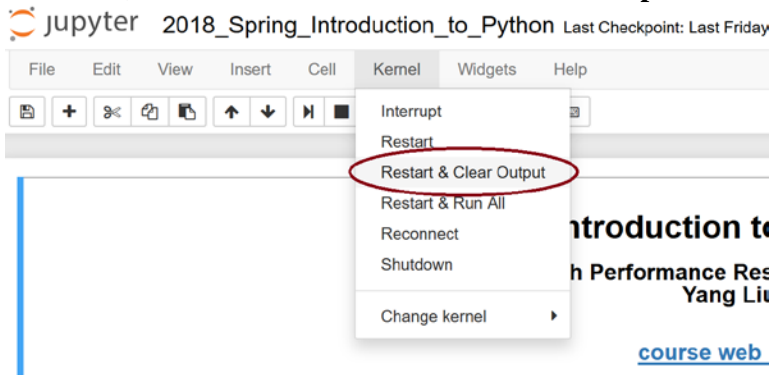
jupyter 2018_Spring_Introduction_to_Python Last Checkpoint: Last Friday

File Edit View Insert Cell Kernel Widgets Help

Interrupt
Restart
Restart & Clear Output
Restart & Run All
Reconnect
Shutdown

Change kernel

ntroduction t

h Performance Res
Yang Liu

course web